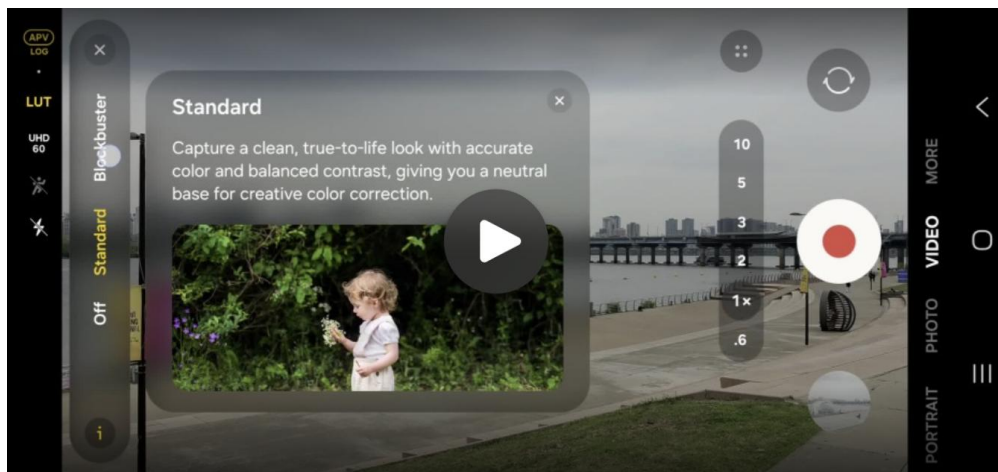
APV
LOG

LUT

UHD
60

Blockbuster

Standard

Off

Standard

Capture a clean, true-to-life look with accurate color and balanced contrast, giving you a neutral base for creative color correction.

10
5
3
2
1×
.6

MORE
VIDEO
PHOTO
PORTRAIT